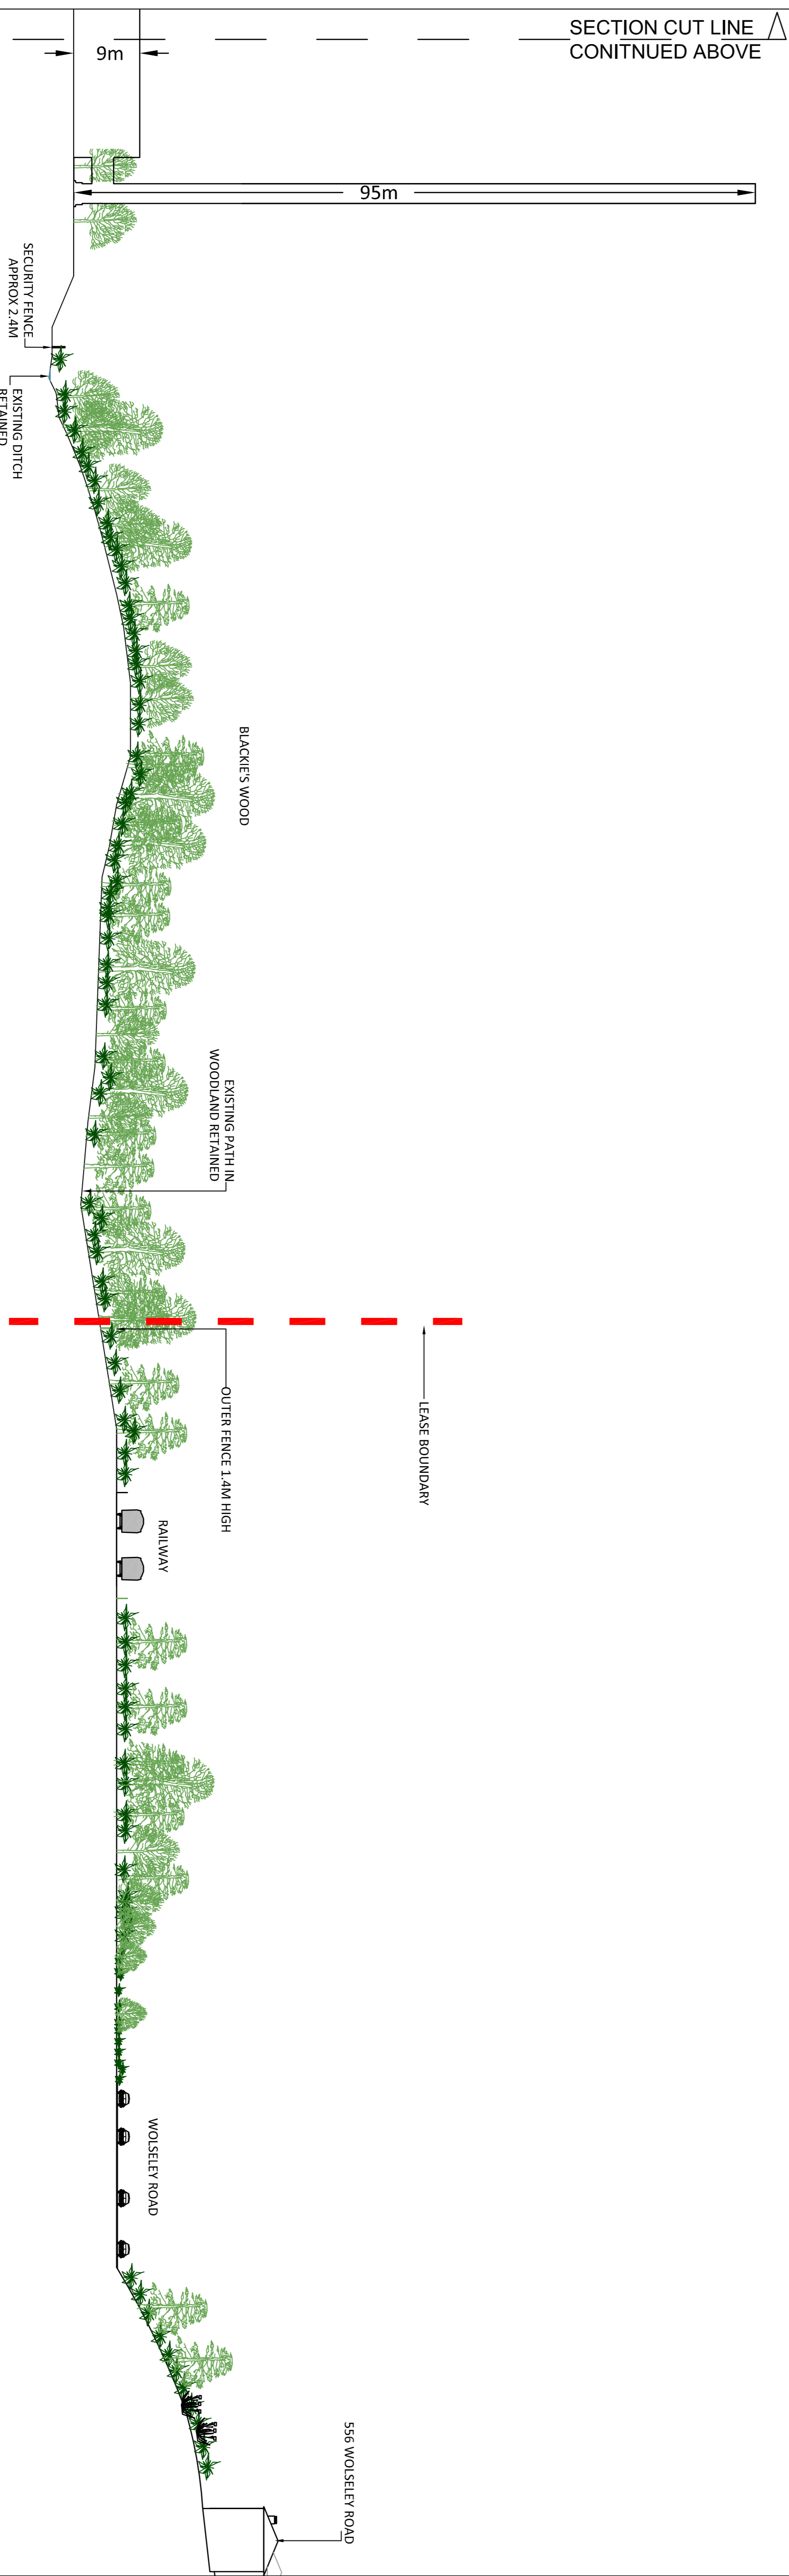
SECTION CUT LINE CONITNUED ABOVE

9m

95m

SECURITY FENCE APPROX 2.4M

EXISTING DITCH RETAINED

BLACKIE'S WOOD

EXISTING PATH IN WOODLAND RETAINED

OUTER FENCE 1.4M HIGH

LEASE BOUNDARY

RAILWAY

WOLSELEY ROAD

556 WOLSELEY ROAD